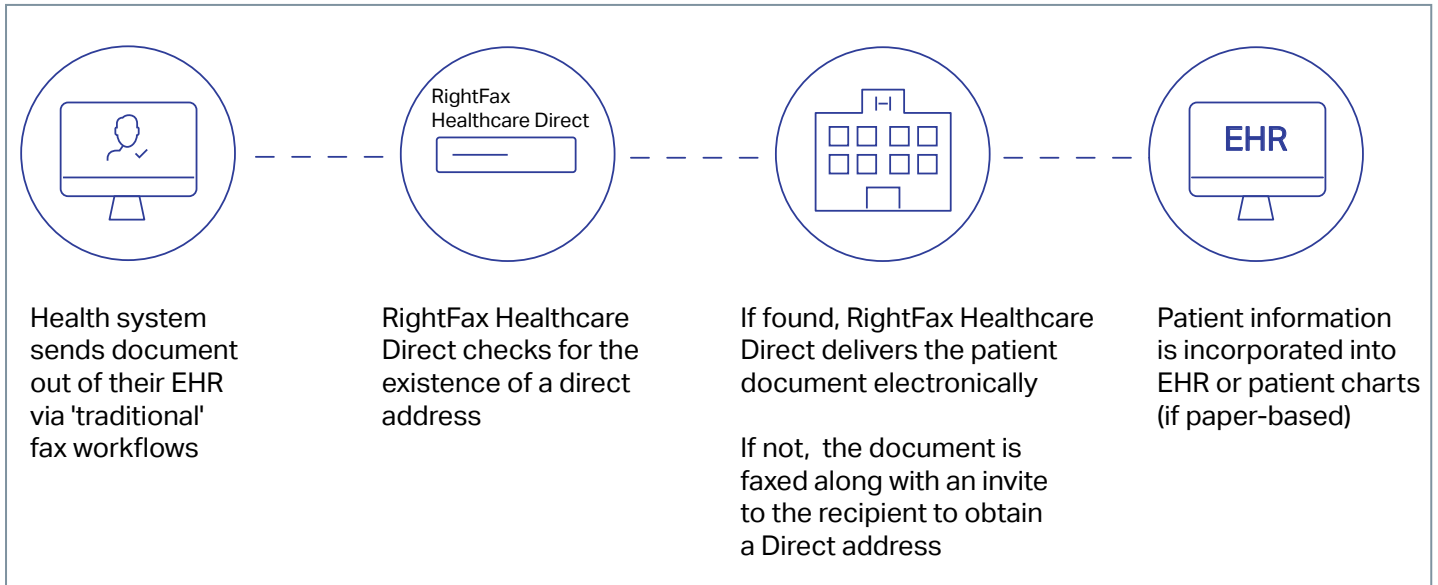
RightFax Healthcare Direct

EHR

Health system sends document out of their EHR via 'traditional' fax workflows

RightFax Healthcare Direct checks for the existence of a direct address

If found, RightFax Healthcare Direct delivers the patient document electronically

If not, the document is faxed along with an invite to the recipient to obtain a Direct address

Patient information is incorporated into EHR or patient charts (if paper-based)